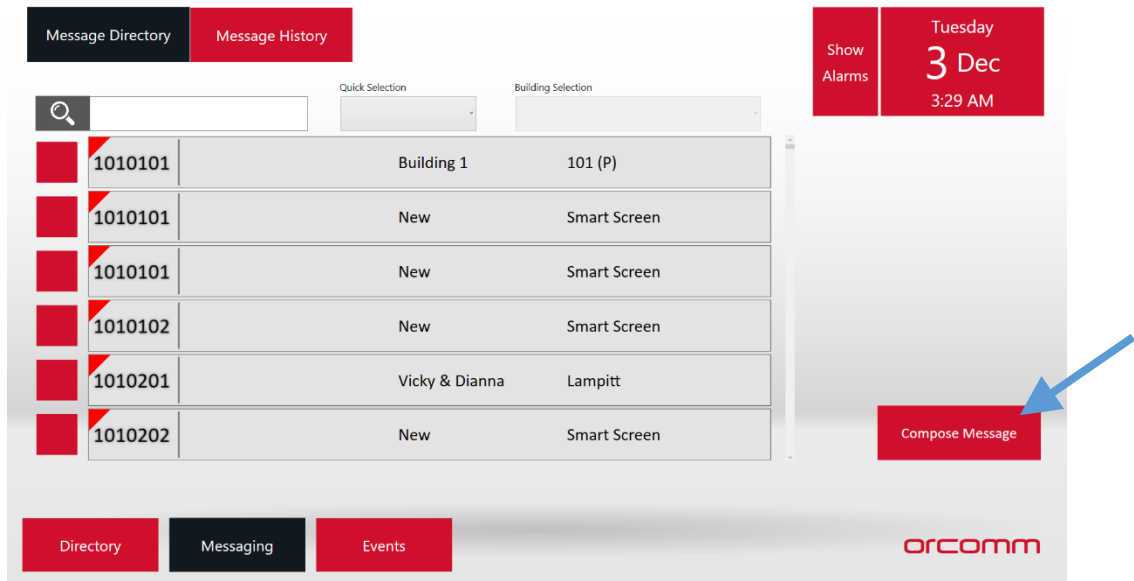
Message Directory
Message History

Show Alarms

Tuesday
3 Dec
3:29 AM

Quick Selection
Building Selection

| 1010101 | Building 1 | 101 (P) |
|---|---|---|
| 1010101 | New | Smart Screen |
| 1010101 | New | Smart Screen |
| 1010102 | New | Smart Screen |
| 1010201 | Vicky & Dianna | Lampitt |
| 1010202 | New | Smart Screen |

Compose Message

Directory
Messaging
Events

orcomm